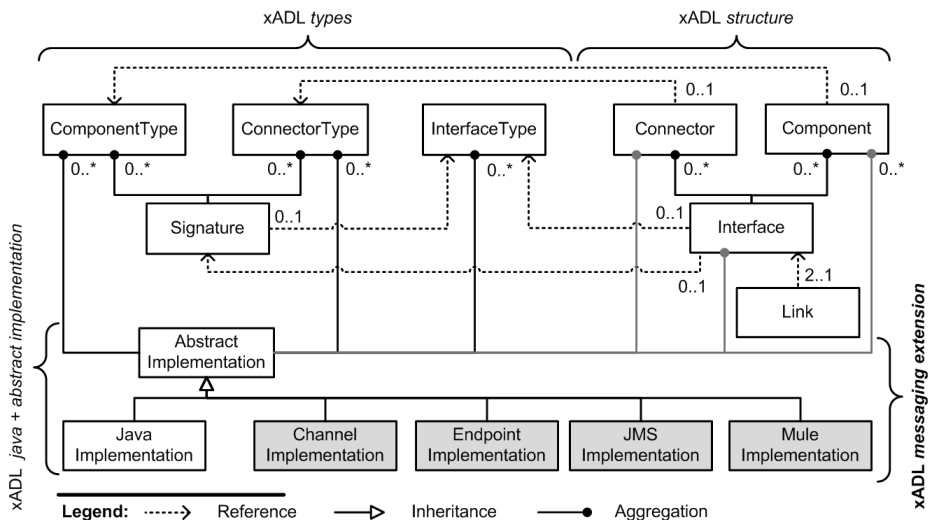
xADL *types*

xADL *structure*

0..1

0..1

ComponentType

ConnectorType

InterfaceType

Connector

Component

0..*

0..*

0..*

0..*

0..*

0..*

0..*

0..*

Signature

0..1

0..1

Interface

2..1

0..1

Link

xADL *java + abstract implementation*

Abstract Implementation

xADL *messaging extension*

Java Implementation

Channel Implementation

Endpoint Implementation

JMS Implementation

Mule Implementation

**Legend:** Reference Inheritance Aggregation